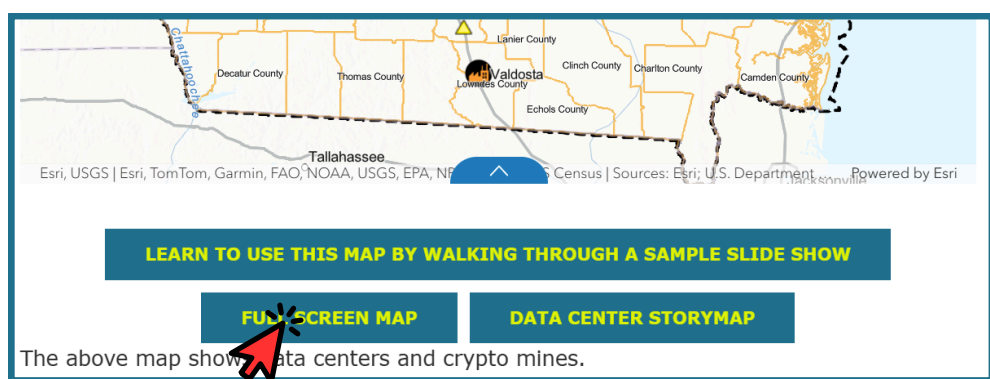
Chattahoochee

Lanier County

Decatur County

Thomas County

Valdosta

Lowndes County

Clinch County

Charlton County

Camden County

Echols County

Tallahassee

Jacksonville

Esri, USGS | Esri, TomTom, Garmin, FAO, NOAA, USGS, EPA, NP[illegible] Census | Sources: Esri; U.S. Department ...

Powered by Esri

LEARN TO USE THIS MAP BY WALKING THROUGH A SAMPLE SLIDE SHOW

FU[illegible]SCREEN MAP

DATA CENTER STORYMAP

The above map show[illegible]ata centers and crypto mines.